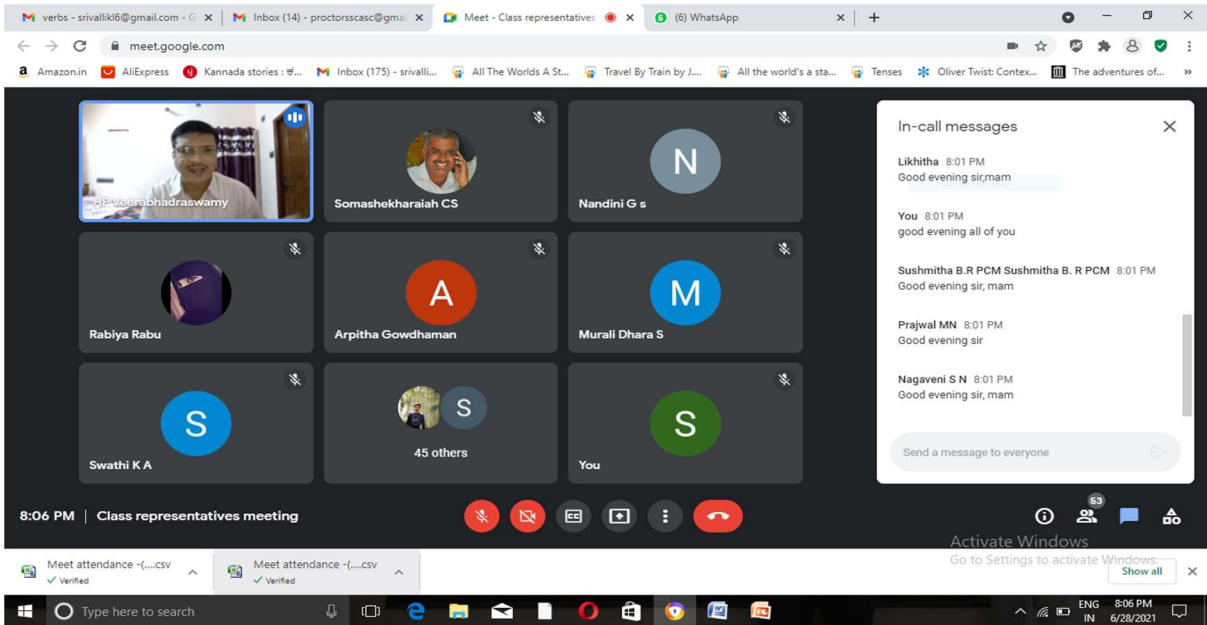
verbs - srivallikl6@gmail.com - G × Inbox (14) - proctorsscasc@gma × Meet - Class representatives × (6) WhatsApp × +

meet.google.com

Amazon.in AliExpress Kannada stories : ಕ... Inbox (175) - srivalli... All The Worlds A St... Travel By Train by J... All the world's a sta... Tenses Oliver Twist: Contex... The adventures of... »

HP veerabhadraswamy

Somashekharaiah CS

N
Nandini G s

Rabiya Rabu

A
Arpitha Gowdhaman

M
Murali Dhara S

S
Swathi K A

S
45 others

S
You

In-call messages

Likhitha 8:01 PM
Good evening sir,mam

You 8:01 PM
good evening all of you

Sushmitha B.R PCM Sushmitha B. R PCM 8:01 PM
Good evening sir, mam

Prajwal MN 8:01 PM
Good evening sir

Nagaveni S N 8:01 PM
Good evening sir, mam

Send a message to everyone

8:06 PM | Class representatives meeting

53

Activate Windows
Go to Settings to activate Windows.

Meet attendance -(....csv
Verified

Meet attendance -(....csv
Verified

Show all

Type here to search

ENG IN 8:06 PM 6/28/2021